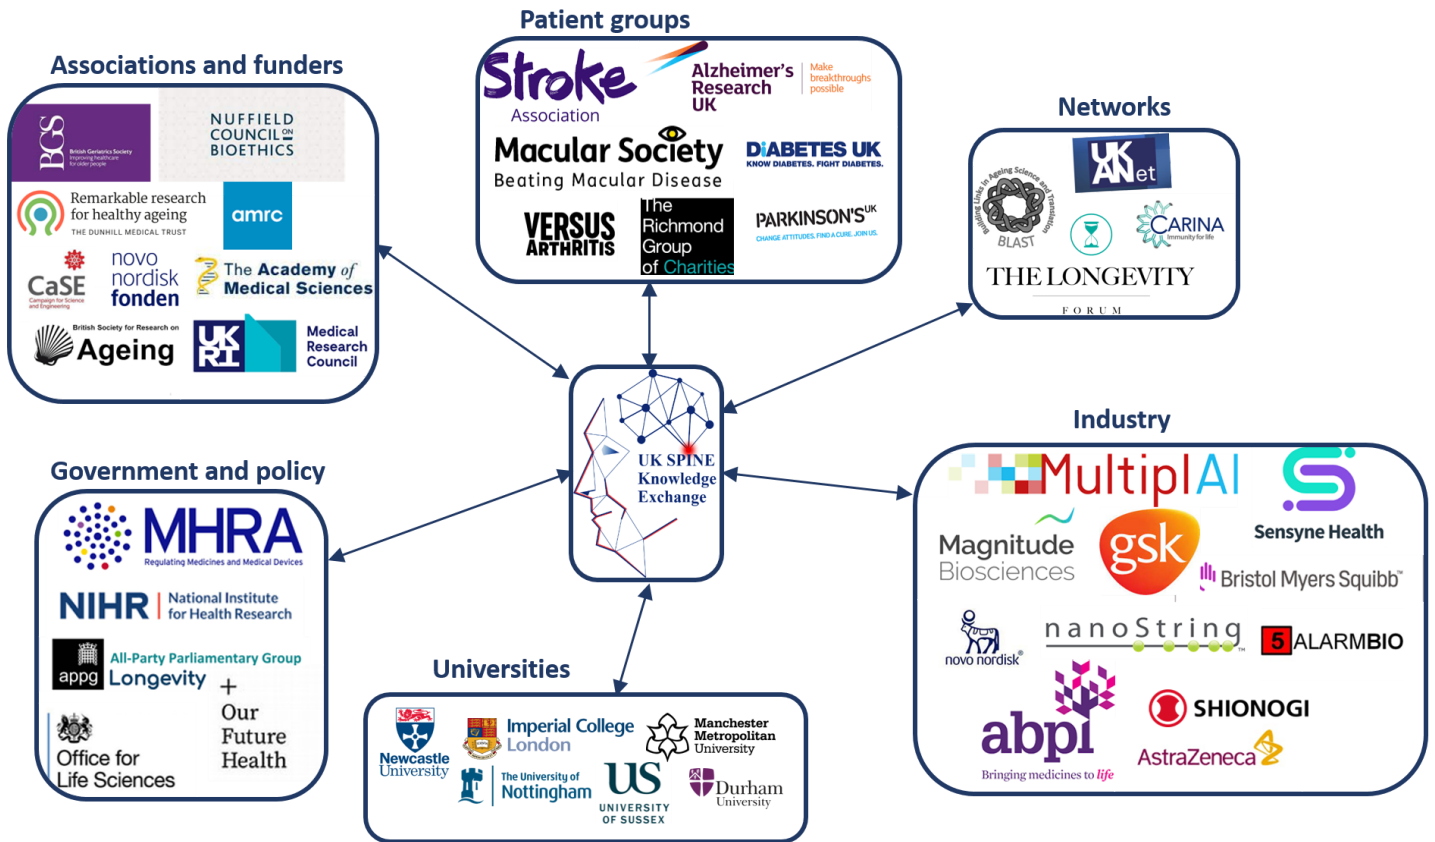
Patient groups

Stroke Association

Alzheimer's Research UK Make breakthroughs possible

Macular Society Beating Macular Disease

DIABETES UK KNOW DIABETES. FIGHT DIABETES.

VERSUS ARTHRITIS

The Richmond Group of Charities

PARKINSON'S UK CHANGE ATTITUDES. FIND A CURE. JOIN US.

Associations and funders

BGS British Geriatrics Society Improving healthcare for older people

NUFFIELD COUNCIL ON BIOETHICS

Remarkable research for healthy ageing THE DUNHILL MEDICAL TRUST

amrc

CaSE Campaign for Science and Engineering

novo nordisk fonden

The Academy of Medical Sciences

British Society for Research on Ageing

UKRI

Medical Research Council

Networks

UKANet

Building Links in Ageing Science and Translation BLAST

CARINA Immunity for life

THE LONGEVITY FORUM

UK SPINE Knowledge Exchange

Industry

MultiplAI

Sensyne Health

Magnitude Biosciences

gsk

Bristol Myers Squibb

novo nordisk

nanoString

5 ALARMBIO

abpi Bringing medicines to life

SHIONOGI

AstraZeneca

Government and policy

MHRA Regulating Medicines and Medical Devices

NIHR National Institute for Health Research

appg All-Party Parliamentary Group Longevity

+

Our Future Health

Office for Life Sciences

Universities

Newcastle University

Imperial College London

Manchester Metropolitan University

The University of Nottingham

US UNIVERSITY OF SUSSEX

Durham University